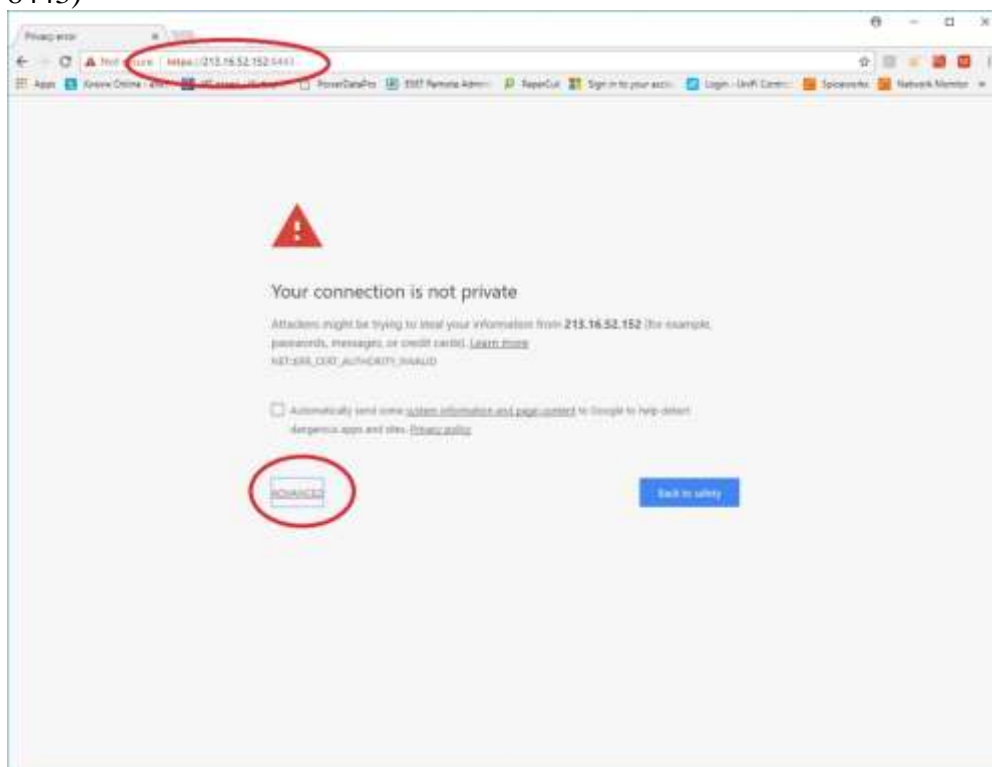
8443)

Privacy error

Not secure https://213.16.52.152:8443

Apps Kronos Online - 2... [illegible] PowerDataPro ESET Remote Admin PaperCut Sign in to your acco... Login - UniFi Contr... Spiceworks Network Monitor

Your connection is not private

Attackers might be trying to steal your information from 213.16.52.152 (for example, passwords, messages, or credit cards). Learn more

NET::ERR_CERT_AUTHORITY_INVALID

Automatically send some system information and page content to Google to help detect dangerous apps and sites. Privacy policy

ADVANCED

Back to safety